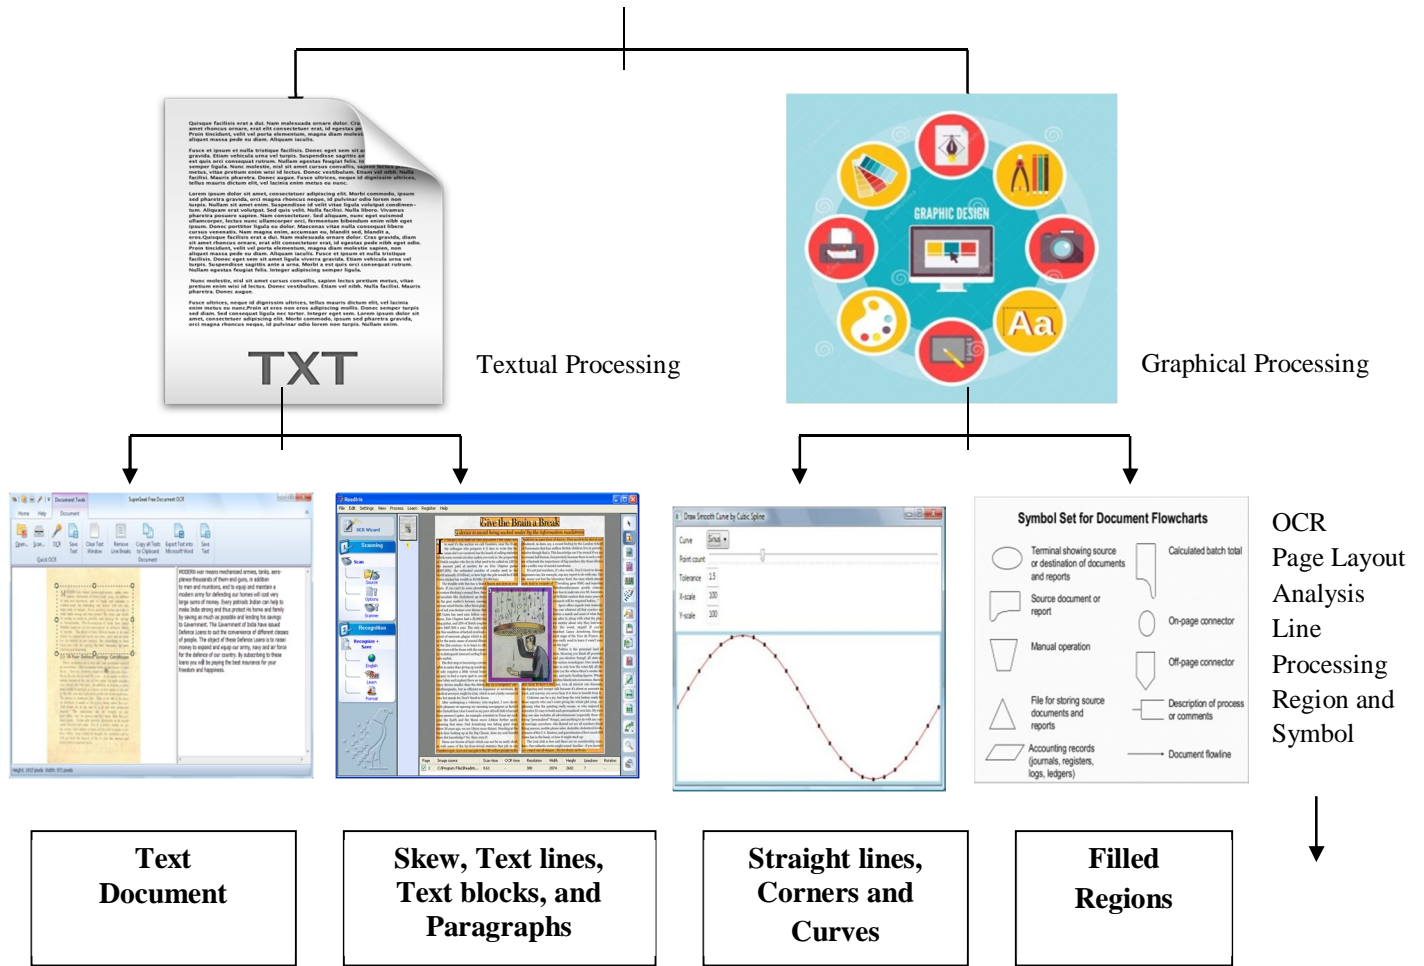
TXT

Textual Processing

GRAPHIC DESIGN

Aa

Graphical Processing

Symbol Set for Document Flowcharts

Terminal showing source or destination of documents and reports

Calculated batch total

Source document or report

On-page connector

Manual operation

Off-page connector

File for storing source documents and reports

Description of process or comments

Accounting records (journals, registers, logs, ledgers)

Document flowline

Draw Smooth Curve by Cubic Spline

OCR
Page Layout Analysis
Line Processing
Region and Symbol

Text Document

Skew, Text lines, Text blocks, and Paragraphs

Straight lines, Corners and Curves

Filled Regions